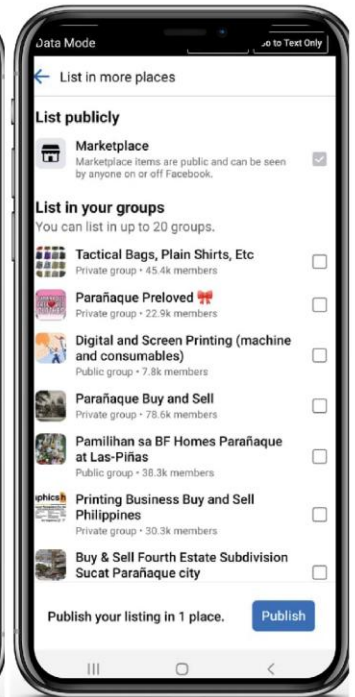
Data Mode
o to Text Only

List in more places

List publicly

Marketplace
Marketplace items are public and can be seen by anyone on or off Facebook.

List in your groups
You can list in up to 20 groups.

Tactical Bags, Plain Shirts, Etc
Private group • 45.4k members

Parañaque Preloved
Private group • 22.9k members

Digital and Screen Printing (machine and consumables)
Public group • 7.8k members

Parañaque Buy and Sell
Private group • 78.6k members

Pamilihan sa BF Homes Parañaque at Las-Piñas
Public group • 38.3k members

Printing Business Buy and Sell Philippines
Private group • 30.3k members

Buy & Sell Fourth Estate Subdivision Sucat Parañaque city

Publish your listing in 1 place.
Publish